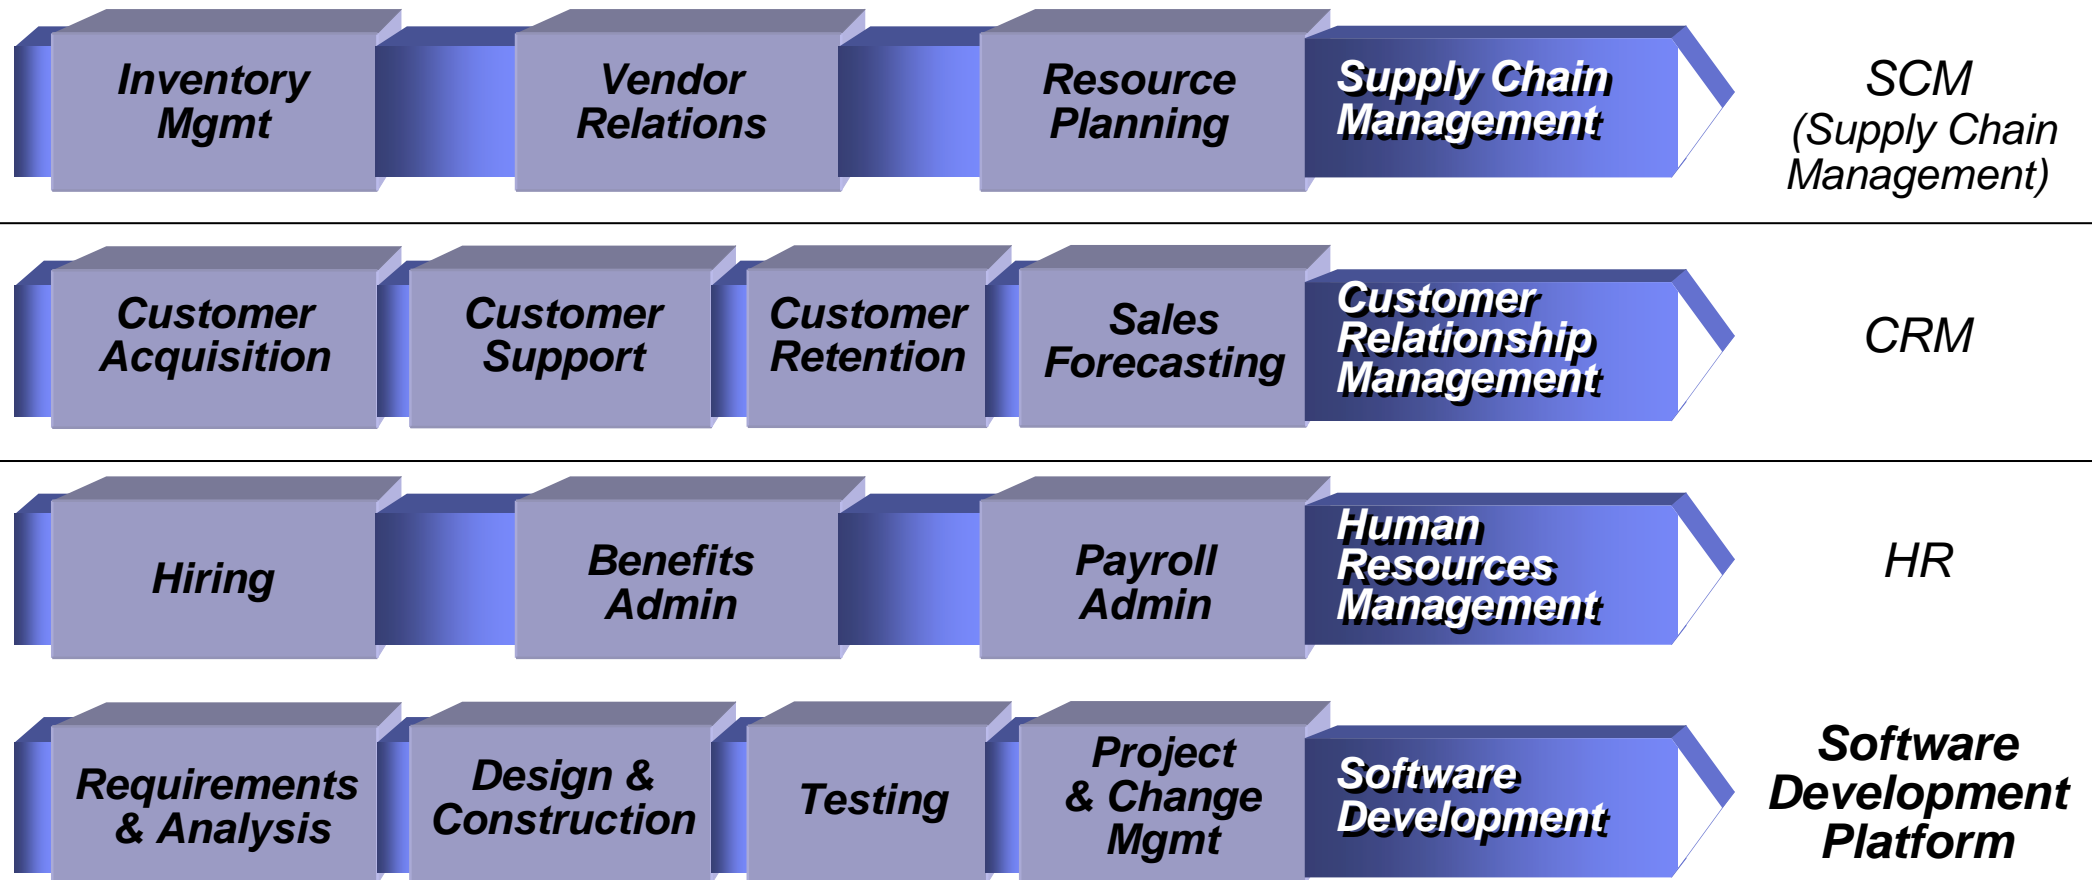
Inventory Mgmt

Vendor Relations

Resource Planning

Supply Chain Management

SCM (Supply Chain Management)

Customer Acquisition

Customer Support

Customer Retention

Sales Forecasting

Customer Relationship Management

CRM

Hiring

Benefits Admin

Payroll Admin

Human Resources Management

HR

Requirements & Analysis

Design & Construction

Testing

Project & Change Mgmt

Software Development

Software Development Platform